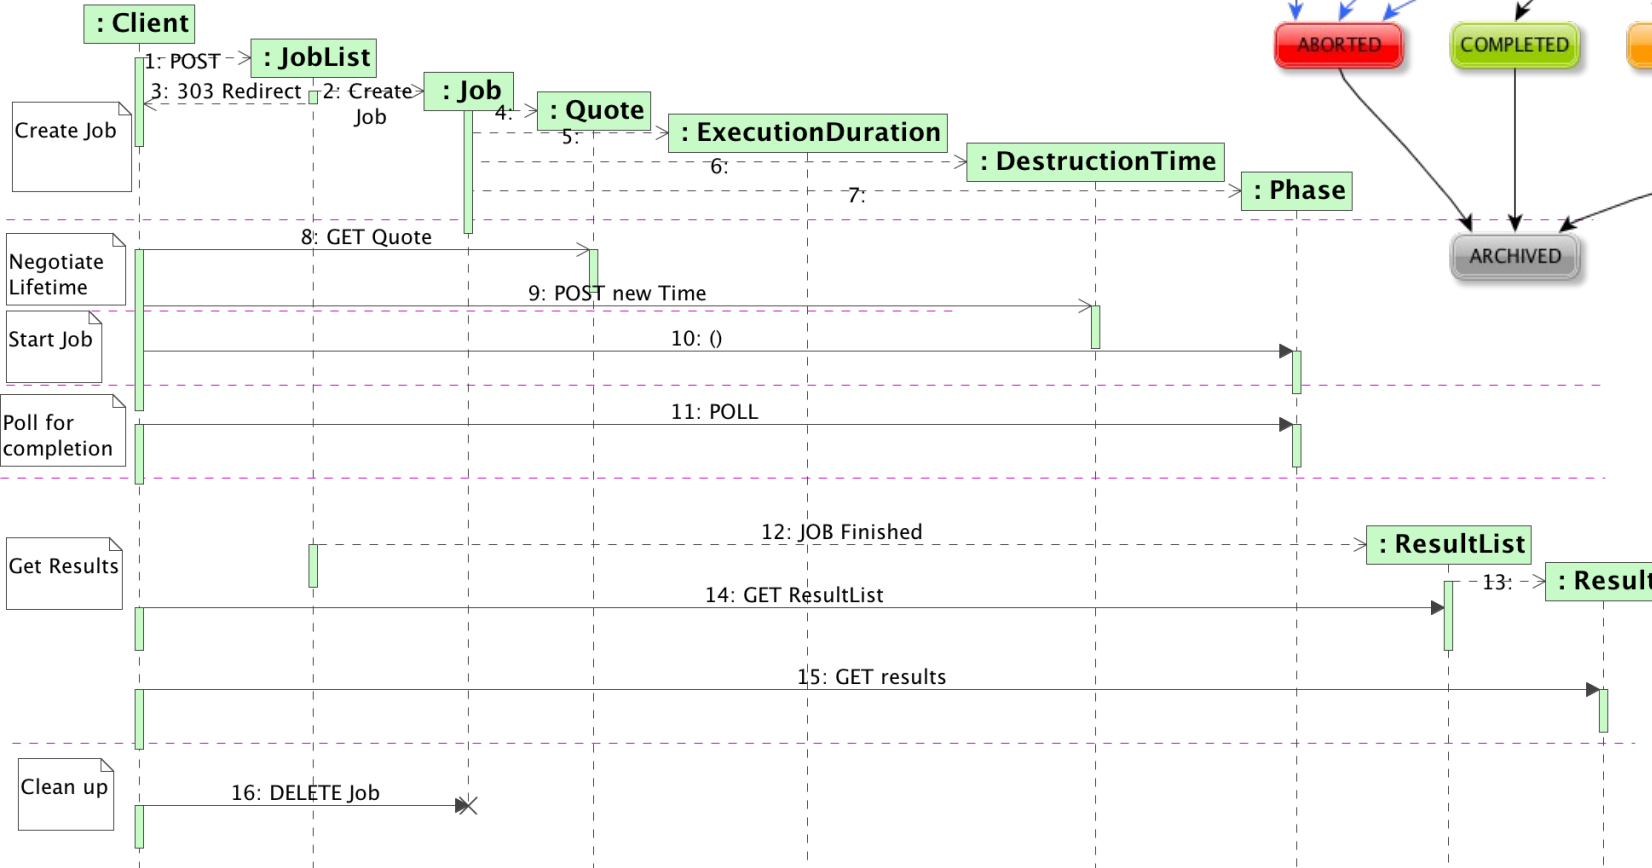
: Client

1: POST

: JobList

3: 303 Redirect

2: Create Job

: Job

4:

: Quote

5:

: ExecutionDuration

6:

: DestructionTime

7:

: Phase

ABORTED

COMPLETED

ARCHIVED

Create Job

Negotiate Lifetime

8: GET Quote

9: POST new Time

Start Job

10: ()

Poll for completion

11: POLL

Get Results

12: JOB Finished

: ResultList

13:

: Result

14: GET ResultList

15: GET results

Clean up

16: DELETE Job